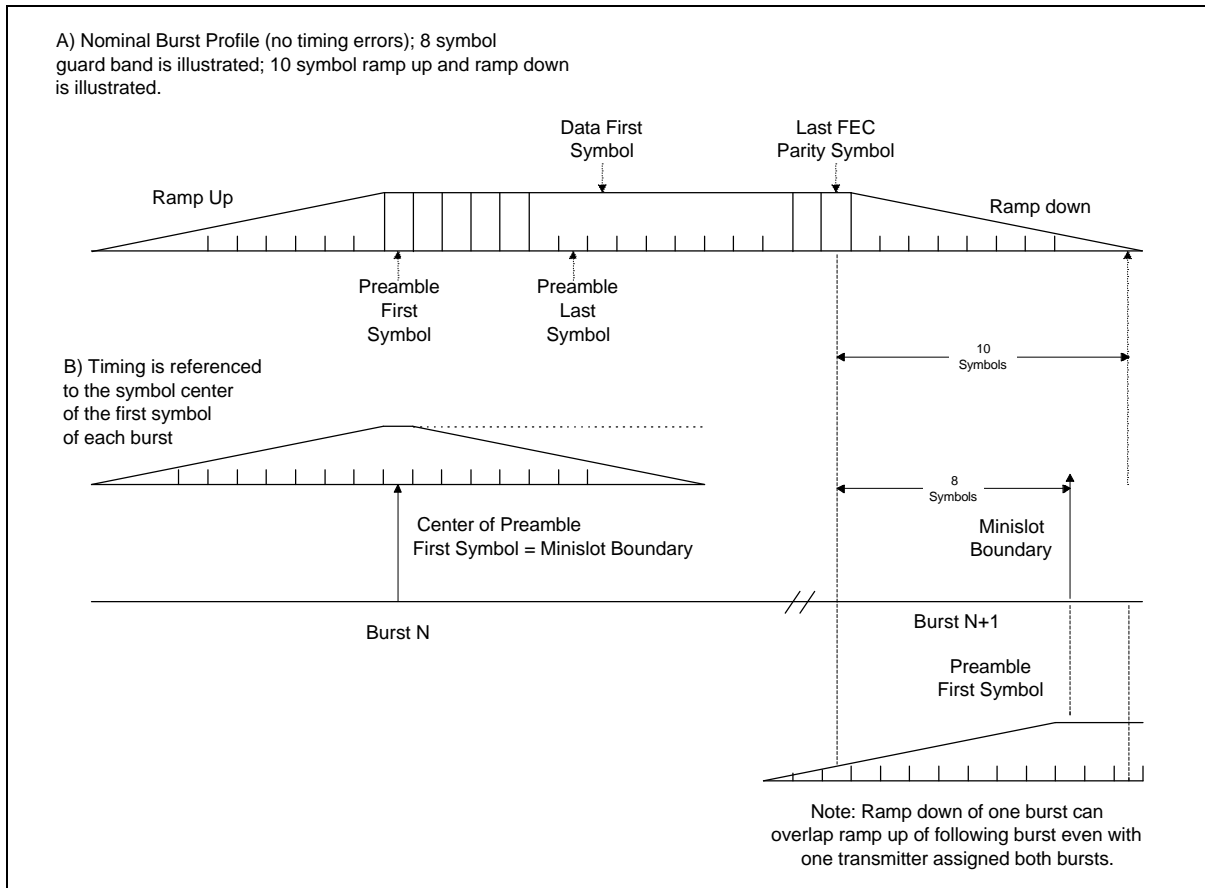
A) Nominal Burst Profile (no timing errors); 8 symbol guard band is illustrated; 10 symbol ramp up and ramp down is illustrated.

Data First Symbol

Last FEC Parity Symbol

Ramp Up

Ramp down

Preamble First Symbol

Preamble Last Symbol

B) Timing is referenced to the symbol center of the first symbol of each burst

10 Symbols

8 Symbols

Center of Preamble First Symbol = Minislot Boundary

Minislot Boundary

Burst N

Burst N+1

Preamble First Symbol

Note: Ramp down of one burst can overlap ramp up of following burst even with one transmitter assigned both bursts.